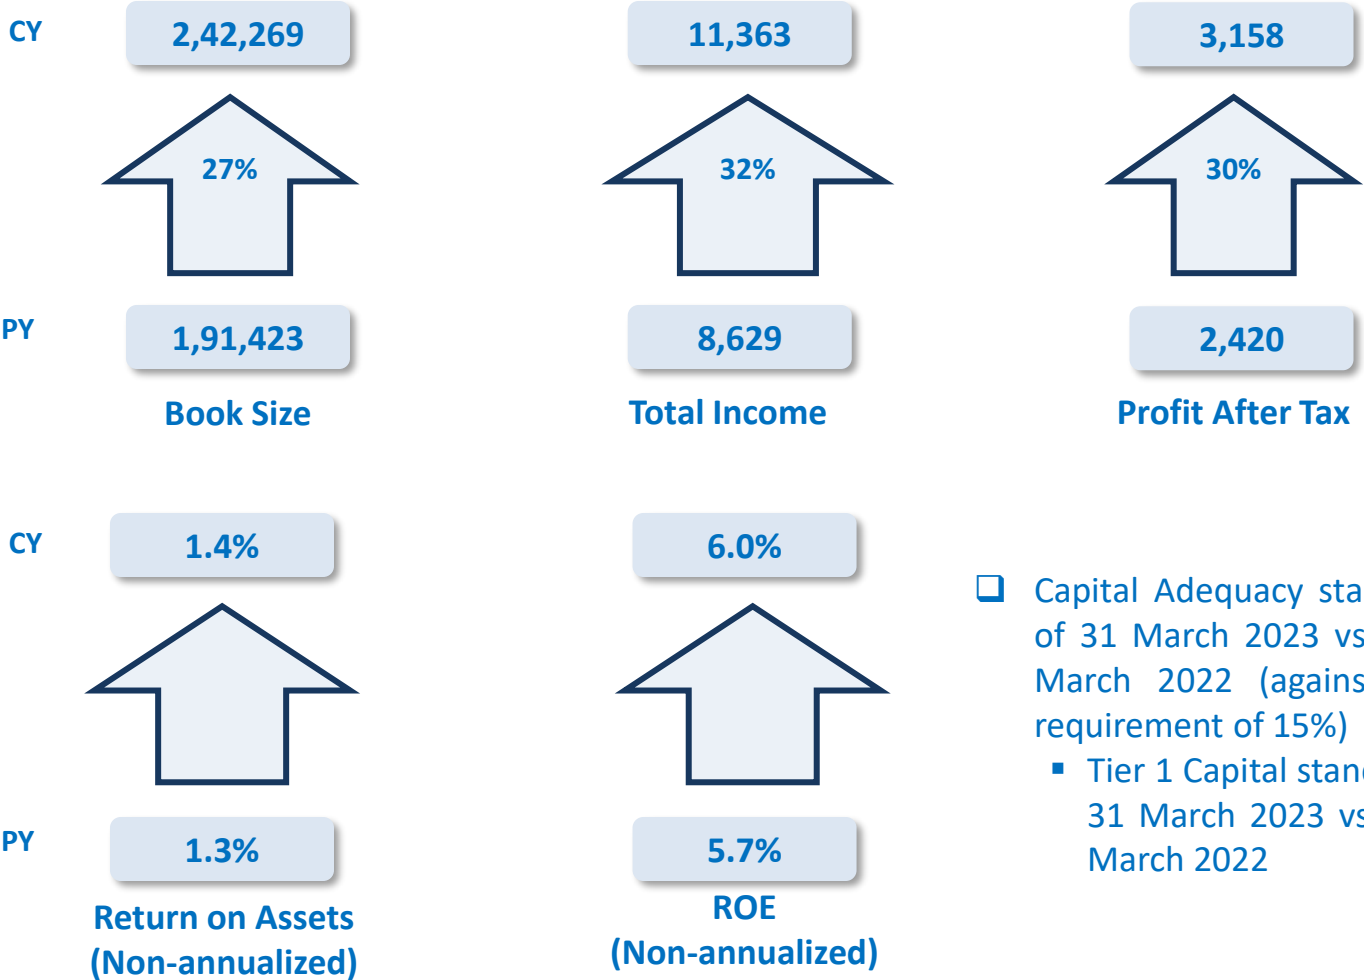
CY

2,42,269

27%

PY

1,91,423

Book Size

11,363

32%

8,629

Total Income

3,158

30%

2,420

Profit After Tax

CY

1.4%

PY

1.3%

Return on Assets (Non-annualized)

6.0%

5.7%

ROE (Non-annualized)

❑ Capital Adequacy sta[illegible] of 31 March 2023 vs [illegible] March 2022 (agains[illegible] requirement of 15%)

▪ Tier 1 Capital stan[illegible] 31 March 2023 vs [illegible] March 2022